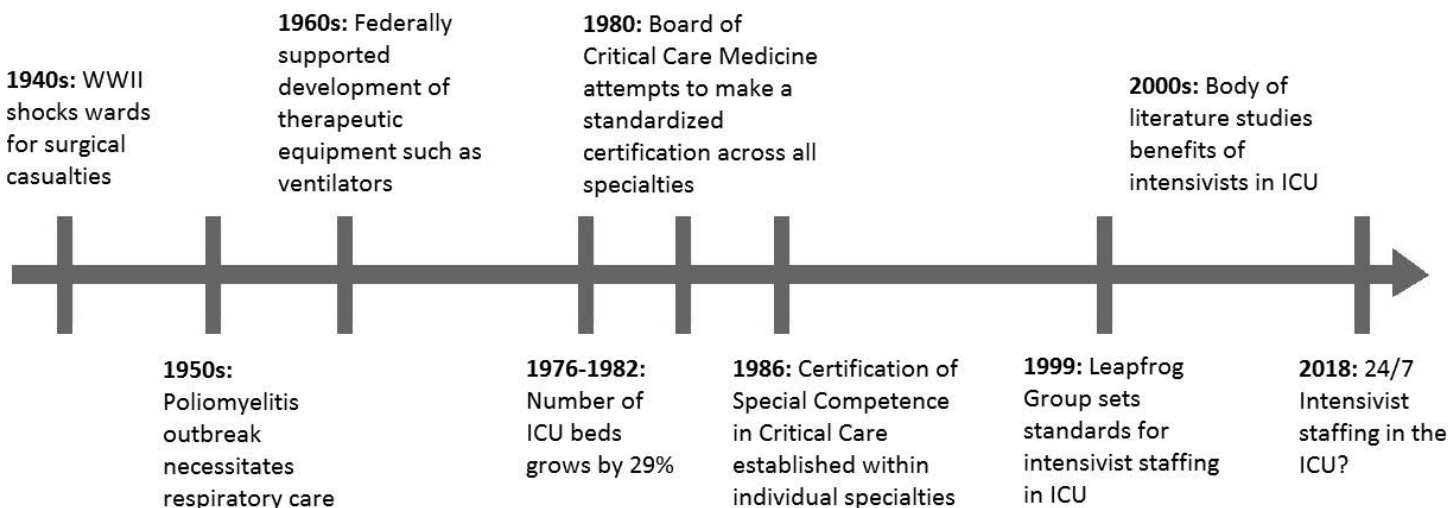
1940s: WWII shocks wards for surgical casualties

1960s: Federally supported development of therapeutic equipment such as ventilators

1980: Board of Critical Care Medicine attempts to make a standardized certification across all specialties

2000s: Body of literature studies benefits of intensivists in ICU

1950s: Poliomyelitis outbreak necessitates respiratory care

1976-1982: Number of ICU beds grows by 29%

1986: Certification of Special Competence in Critical Care established within individual specialties

1999: Leapfrog Group sets standards for intensivist staffing in ICU

2018: 24/7 Intensivist staffing in the ICU?